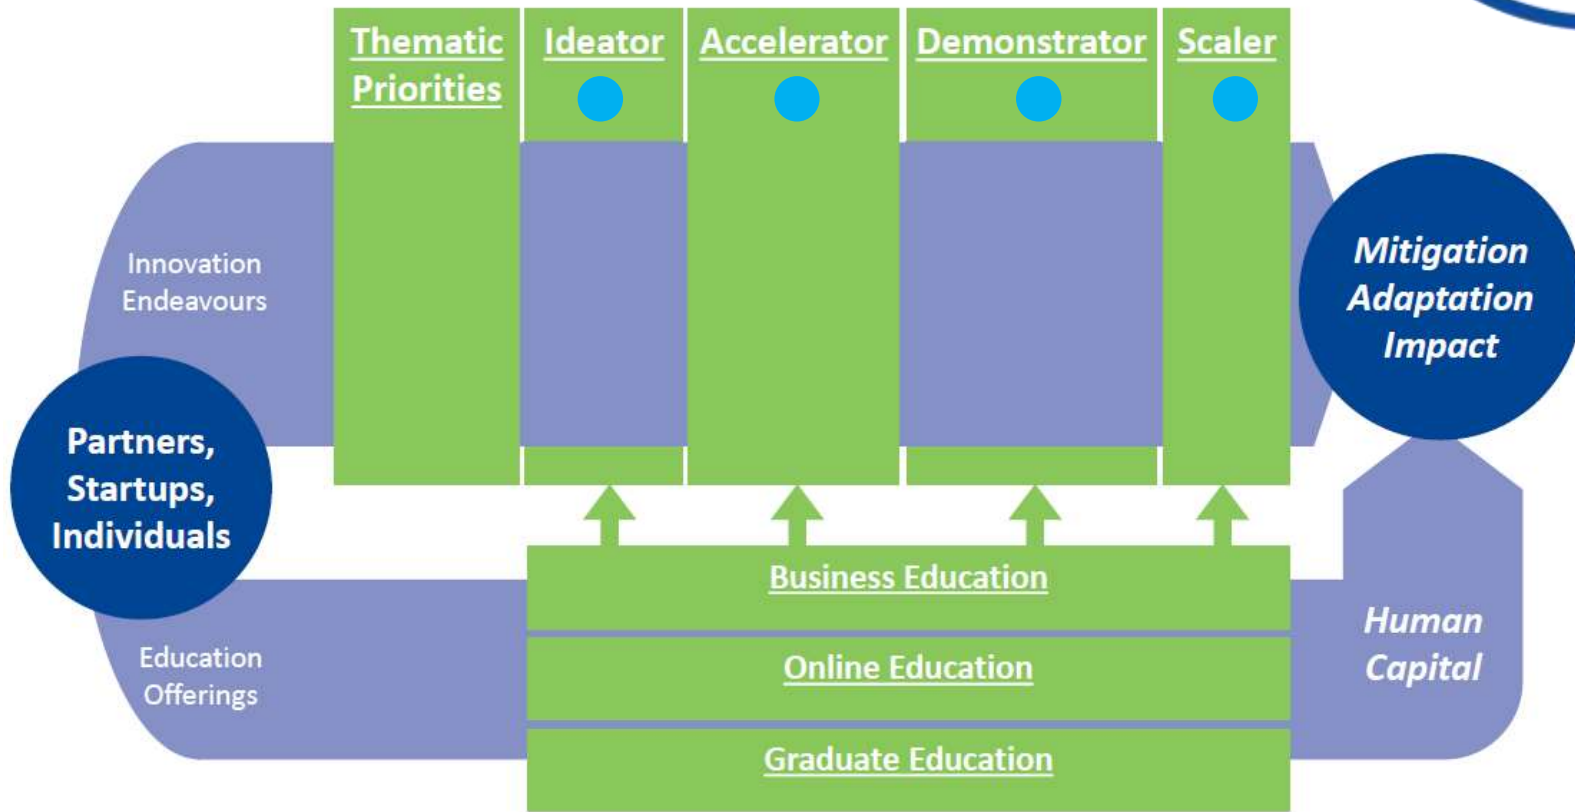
Thematic Priorities

Ideator

Accelerator

Demonstrator

Scaler

Innovation Endeavours

Mitigation Adaptation Impact

Partners, Startups, Individuals

Business Education

Online Education

Graduate Education

Education Offerings

Human Capital